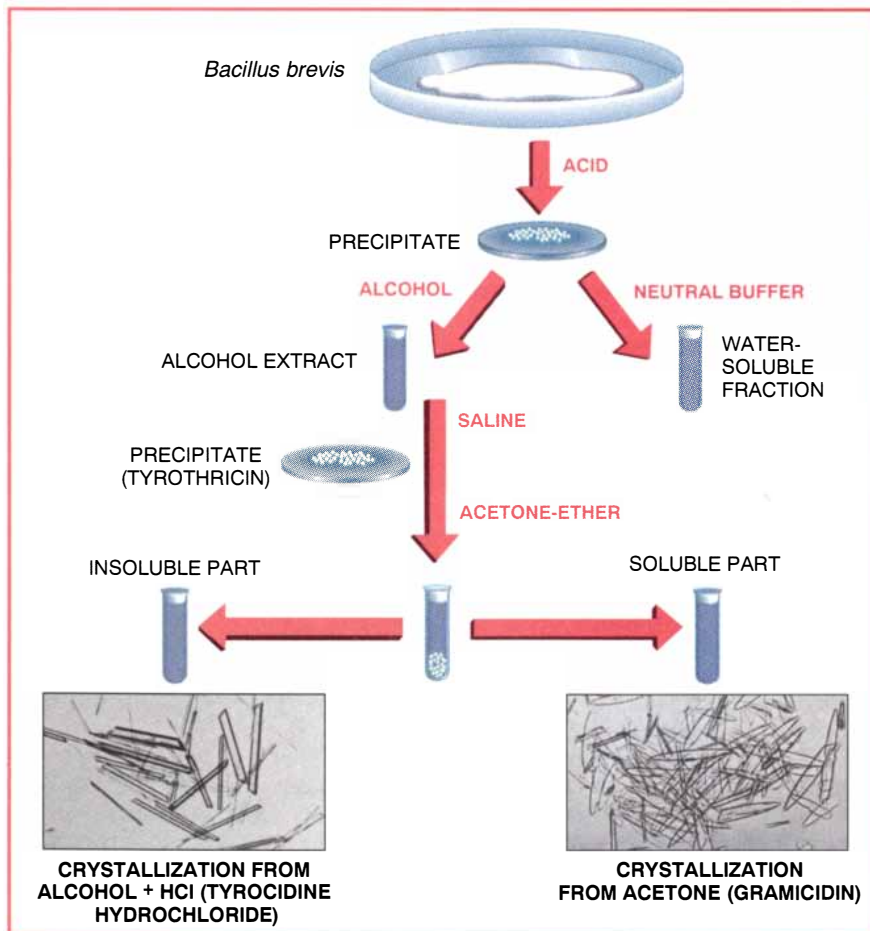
Bacillus brevis

ACID

PRECIPITATE

ALCOHOL

NEUTRAL BUFFER

ALCOHOL EXTRACT

WATER-SOLUBLE FRACTION

SALINE

PRECIPITATE (TYROTHRICIN)

ACETONE-ETHER

INSOLUBLE PART

SOLUBLE PART

CRYSTALLIZATION FROM ALCOHOL + HCl (TYROCIDINE HYDROCHLORIDE)

CRYSTALLIZATION FROM ACETONE (GRAMICIDIN)